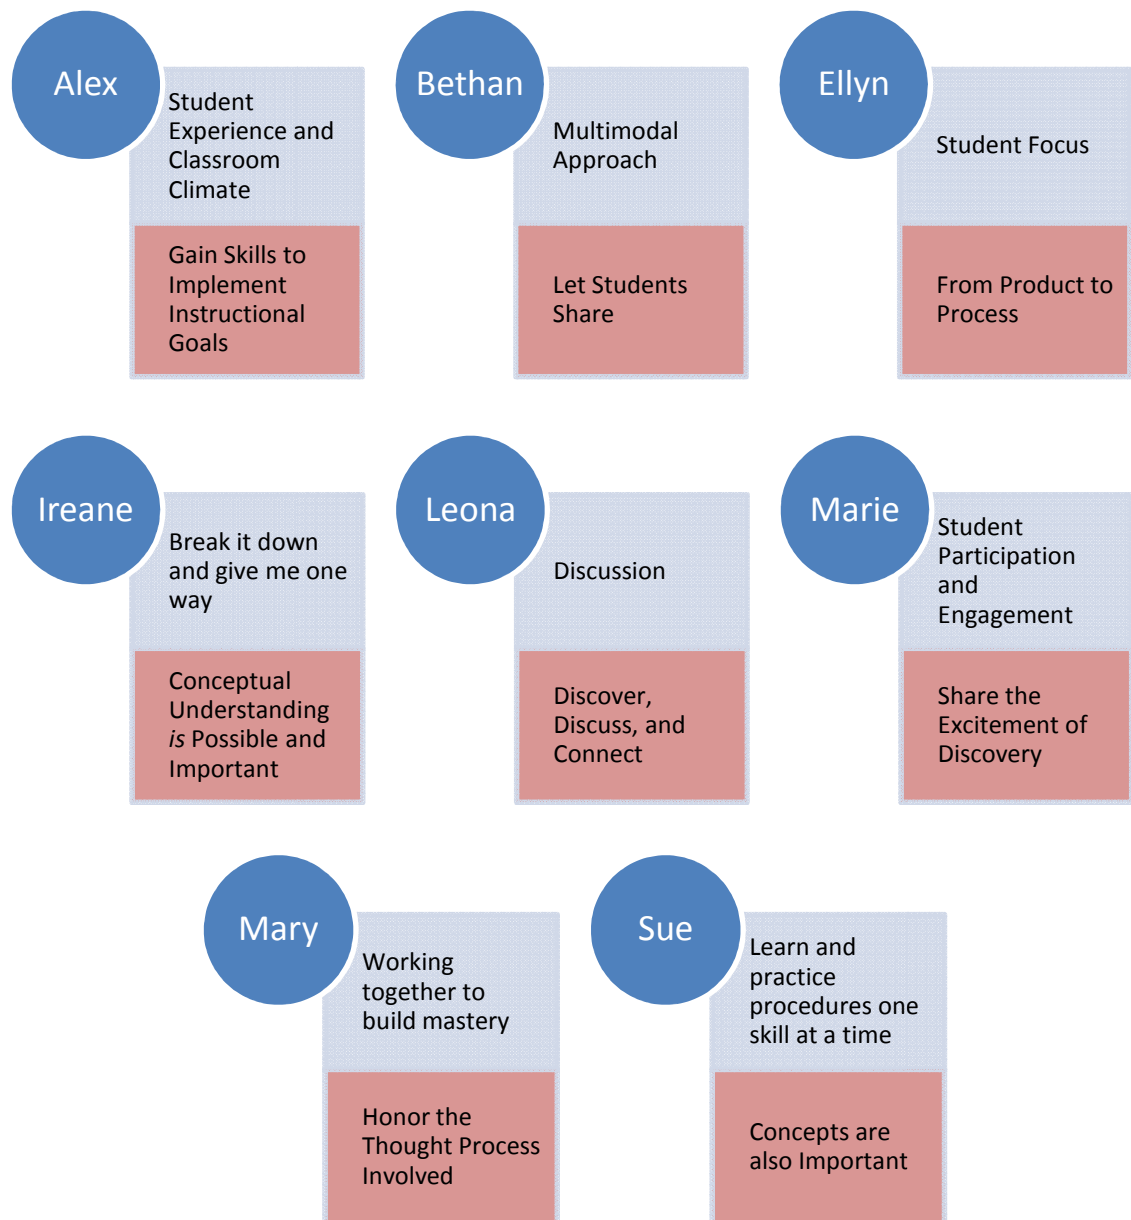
Alex

Student Experience and Classroom Climate

Gain Skills to Implement Instructional Goals

Bethan

Multimodal Approach

Let Students Share

Ellyn

Student Focus

From Product to Process

Ireane

Break it down and give me one way

Conceptual Understanding *is* Possible and Important

Leona

Discussion

Discover, Discuss, and Connect

Marie

Student Participation and Engagement

Share the Excitement of Discovery

Mary

Working together to build mastery

Honor the Thought Process Involved

Sue

Learn and practice procedures one skill at a time

Concepts are also Important